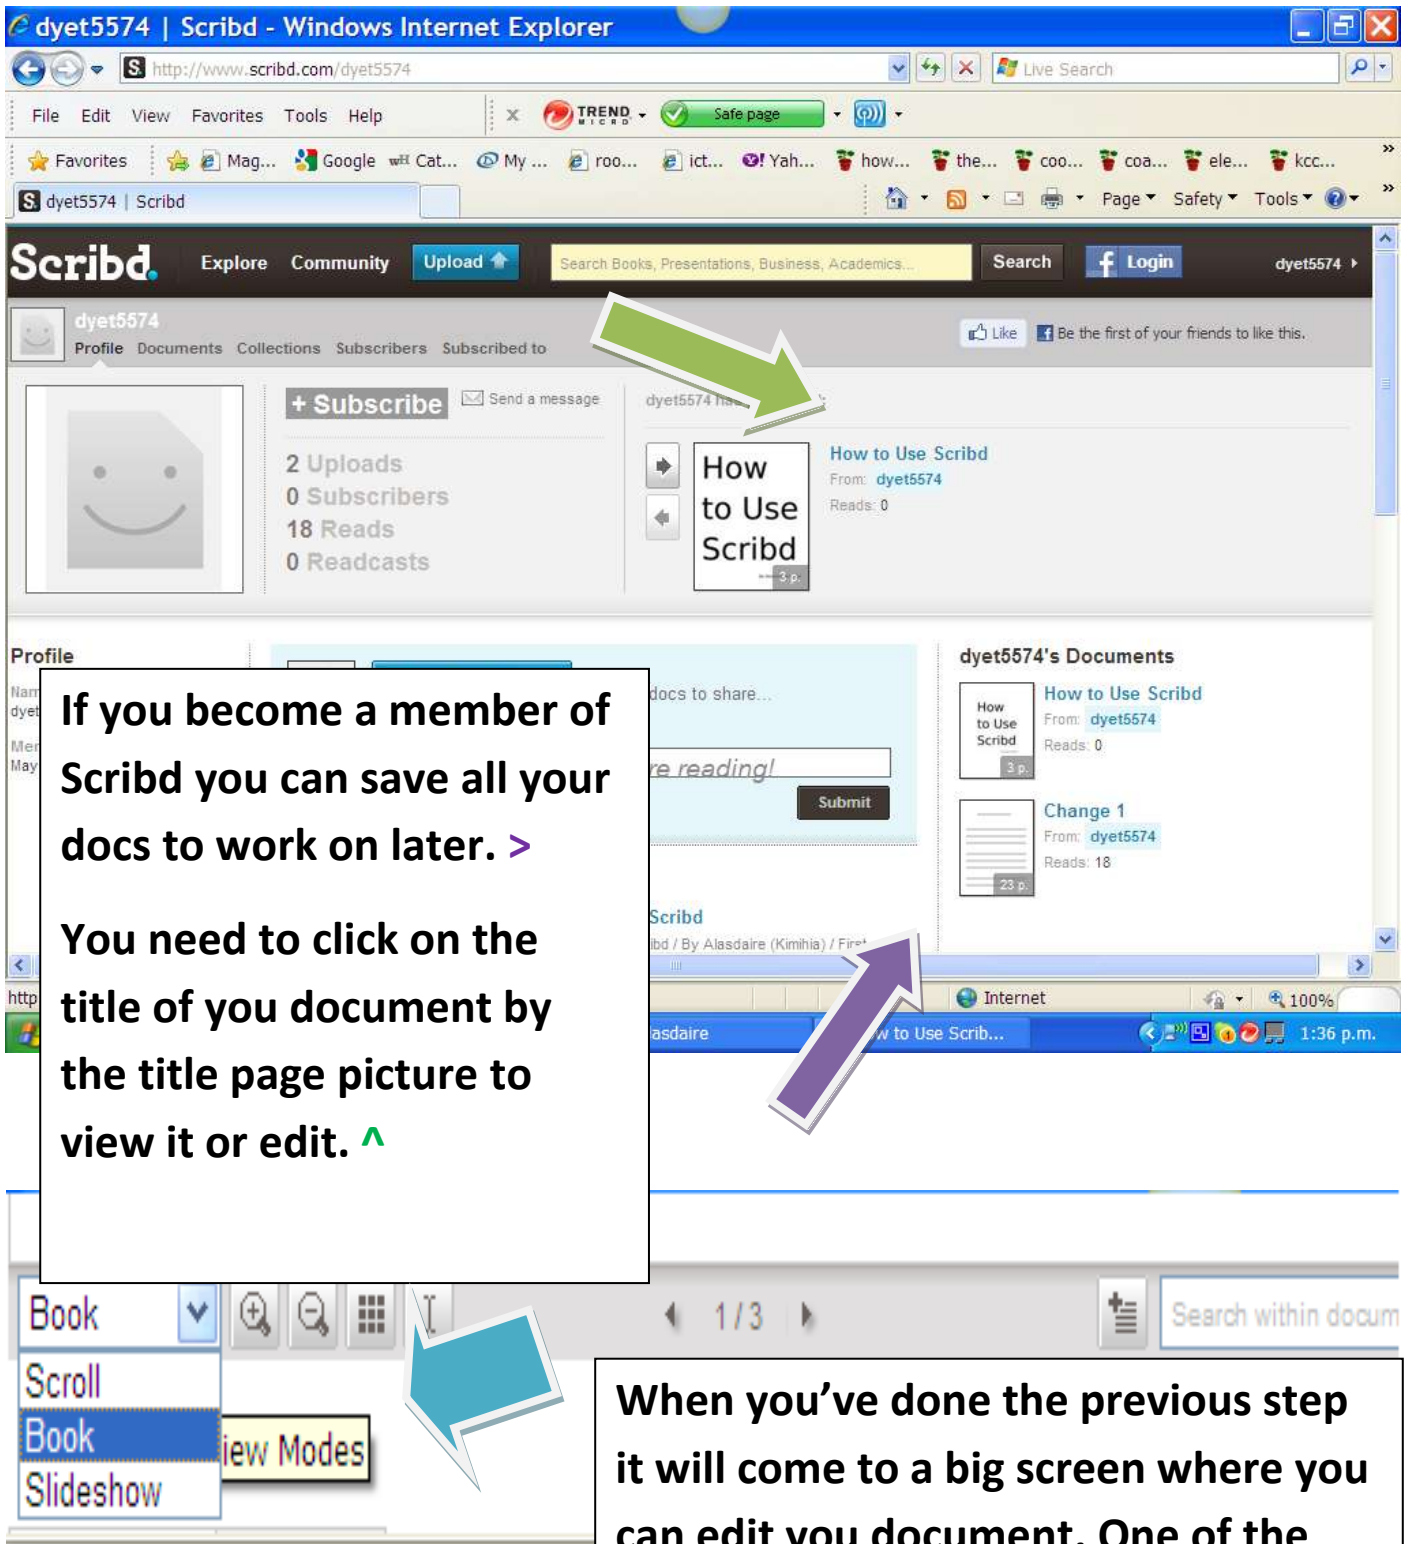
dyet5574 | Scribd - Windows Internet Explorer

http://www.scribd.com/dyet5574

Live Search

File Edit View Favorites Tools Help

TREND MICRO Safe page

Favorites Mag... Google Cat... My ... roo... ict... Yah... how... the... coo... coa... ele... kcc...

dyet5574 | Scribd

Page Safety Tools

Scribd Explore Community Upload Search Books, Presentations, Business, Academics... Search Login dyet5574

dyet5574
Profile Documents Collections Subscribers Subscribed to

Like Be the first of your friends to like this.

+ Subscribe Send a message

2 Uploads
0 Subscribers
18 Reads
0 Readcasts

dyet5574 ha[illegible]

How to Use Scribd
3 p.

How to Use Scribd
From: dyet5574
Reads: 0

Profile

Nam
dyet
Mer
May

docs to share...

re reading!

Submit

Scribd
bd / By Alasdaire (Kimihia) / Fir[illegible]

dyet5574's Documents

How to Use Scribd
3 p.
How to Use Scribd
From: dyet5574
Reads: 0

23 p.
Change 1
From: dyet5574
Reads: 18

http

Internet 100%

asdaire w to Use Scrib... 1:36 p.m.

If you become a member of Scribd you can save all your docs to work on later. >

You need to click on the title of you document by the title page picture to view it or edit. ^

Book

1 / 3

Search within docum

Scroll
Book
Slideshow

iew Modes

When you’ve done the previous step it will come to a big screen where you can edit you document. One of the